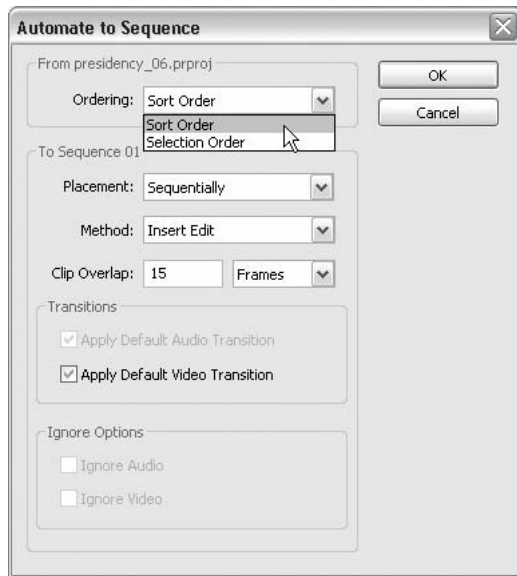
Automate to Sequence

From presidency_06.prproj

Ordering: Sort Order

Sort Order
Selection Order

OK

Cancel

To Sequence 01

Placement: Sequentially

Method: Insert Edit

Clip Overlap: 15 Frames

Transitions

Apply Default Audio Transition

Apply Default Video Transition

Ignore Options

Ignore Audio

Ignore Video